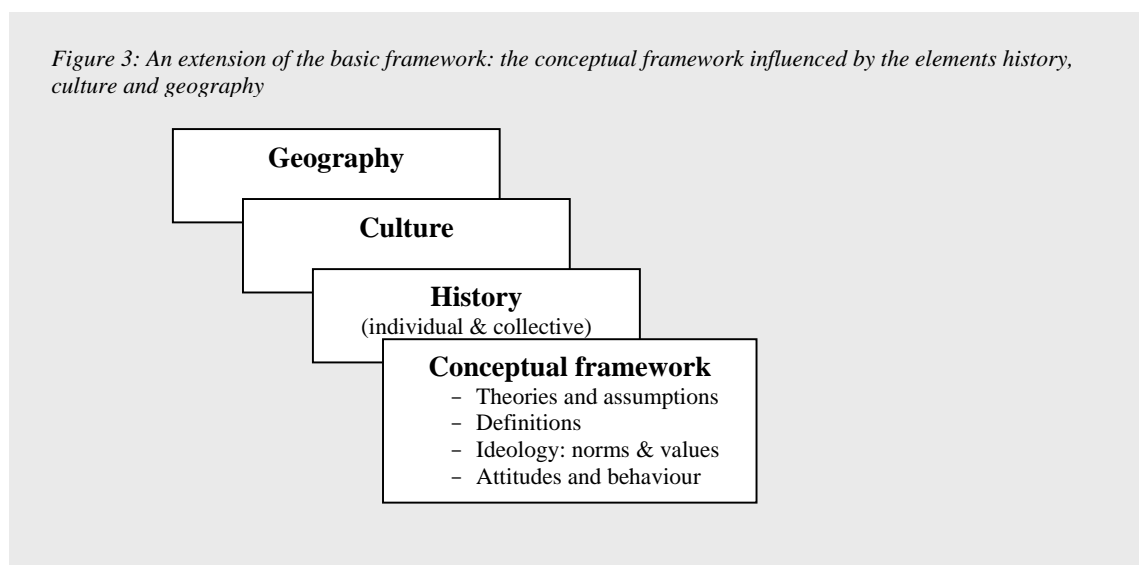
Figure 3: An extension of the basic framework: the conceptual framework influenced by the elements history, culture and geography

Geography

Culture

History
(individual & collective)

Conceptual framework
- Theories and assumptions
- Definitions
- Ideology: norms & values
- Attitudes and behaviour